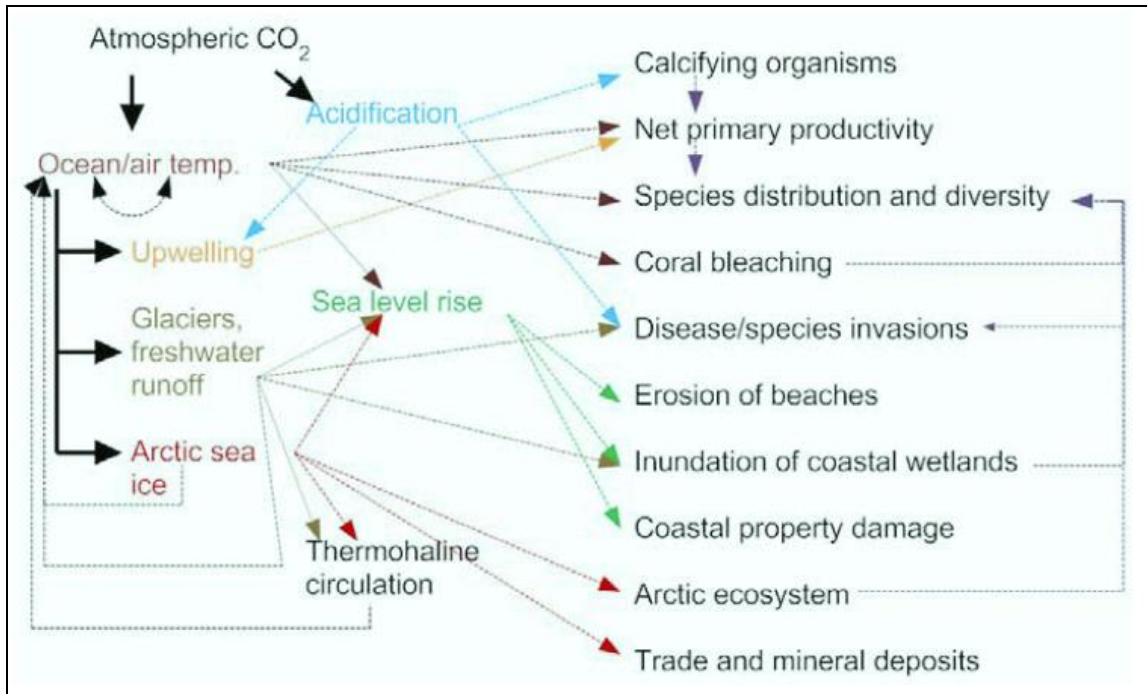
Atmospheric $CO_2$

Acidification

Ocean/air temp.

Upwelling

Glaciers, freshwater runoff

Arctic sea ice

Sea level rise

Thermohaline circulation

Calcifying organisms

Net primary productivity

Species distribution and diversity

Coral bleaching

Disease/species invasions

Erosion of beaches

Inundation of coastal wetlands

Coastal property damage

Arctic ecosystem

Trade and mineral deposits